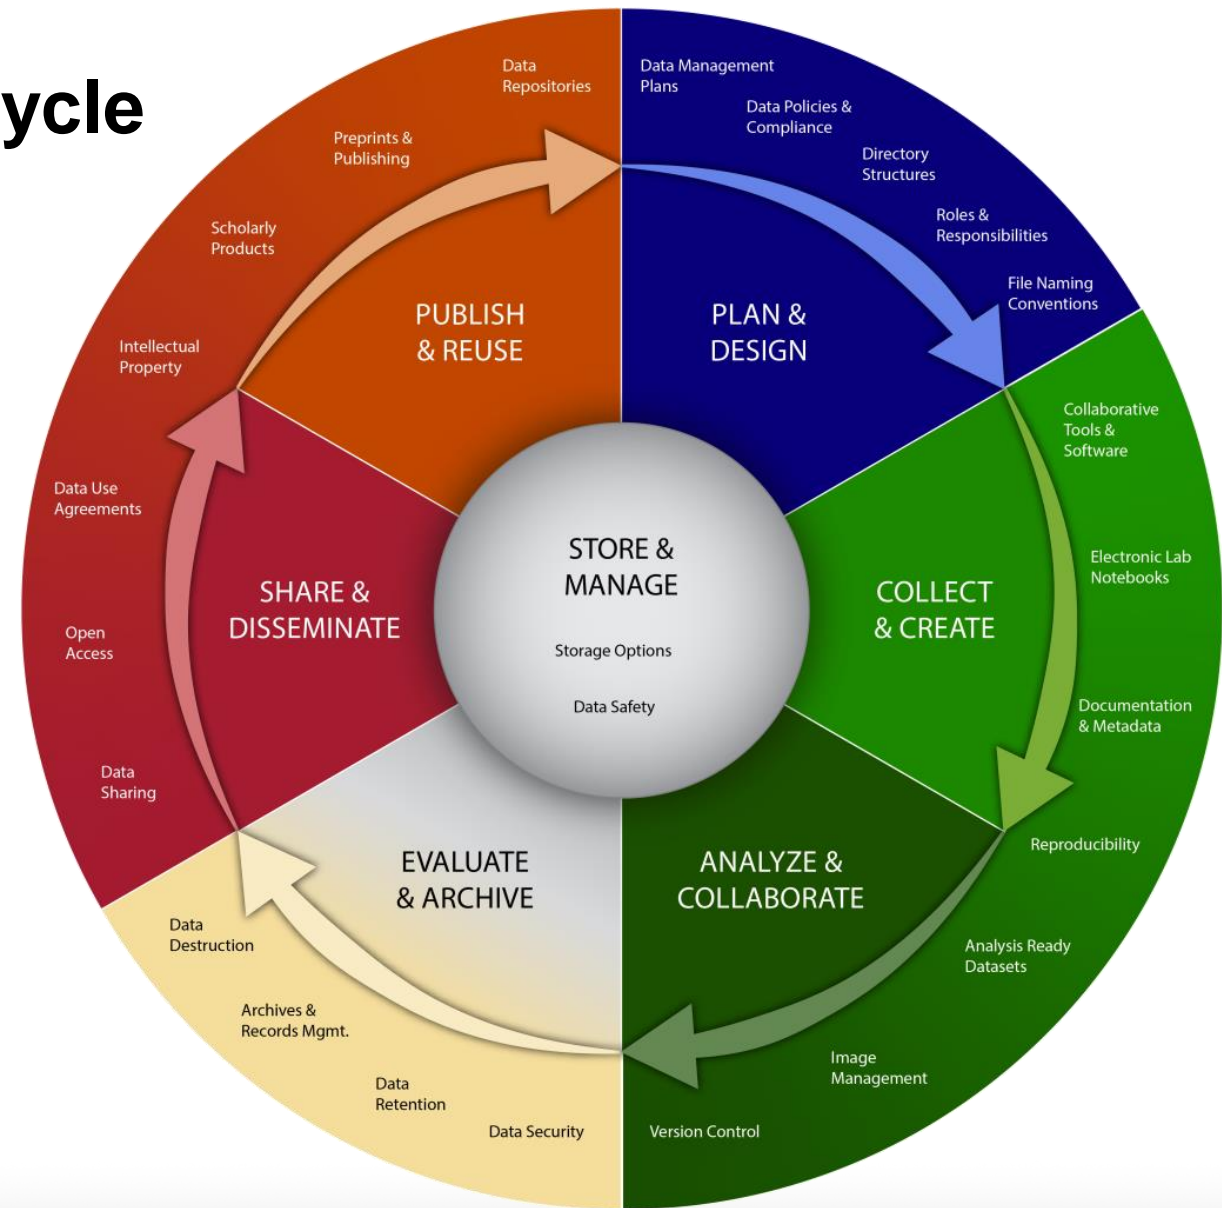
ycle

Data Repositories

Preprints & Publishing

Scholarly Products

Intellectual Property

Data Use Agreements

Open Access

Data Sharing

PUBLISH & REUSE

SHARE & DISSEMINATE

Data Management Plans

Data Policies & Compliance

Directory Structures

Roles & Responsibilities

File Naming Conventions

PLAN & DESIGN

STORE & MANAGE

Storage Options

Data Safety

Collaborative Tools & Software

Electronic Lab Notebooks

Documentation & Metadata

Reproducibility

COLLECT & CREATE

EVALUATE & ARCHIVE

ANALYZE & COLLABORATE

Data Destruction

Archives & Records Mgmt.

Data Retention

Data Security

Version Control

Image Management

Analysis Ready Datasets